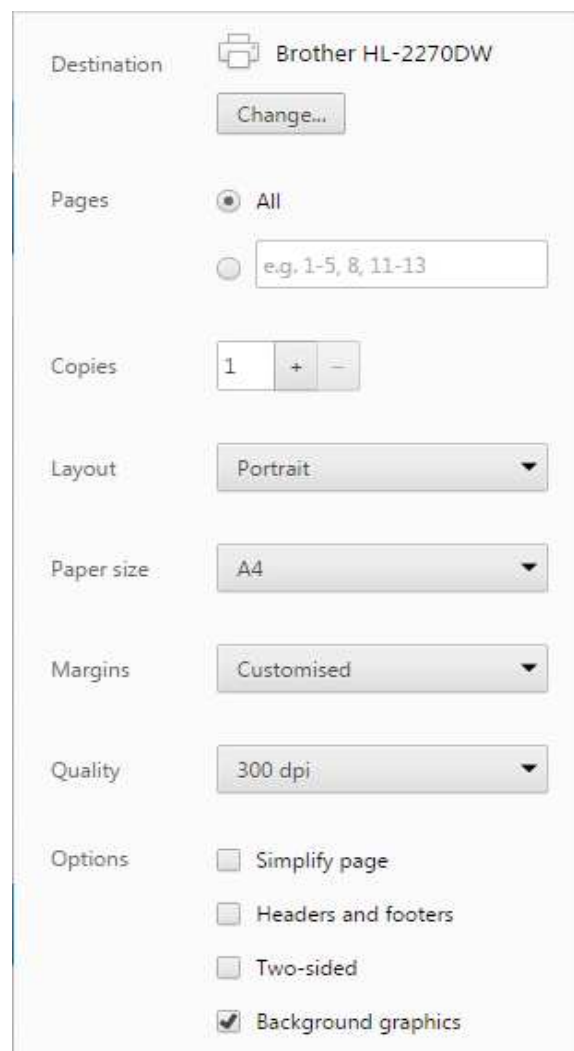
Destination Brother HL-2270DW

Change...

Pages All

e.g. 1-5, 8, 11-13

Copies 1 + –

Layout Portrait

Paper size A4

Margins Customised

Quality 300 dpi

Options Simplify page

Headers and footers

Two-sided

Background graphics